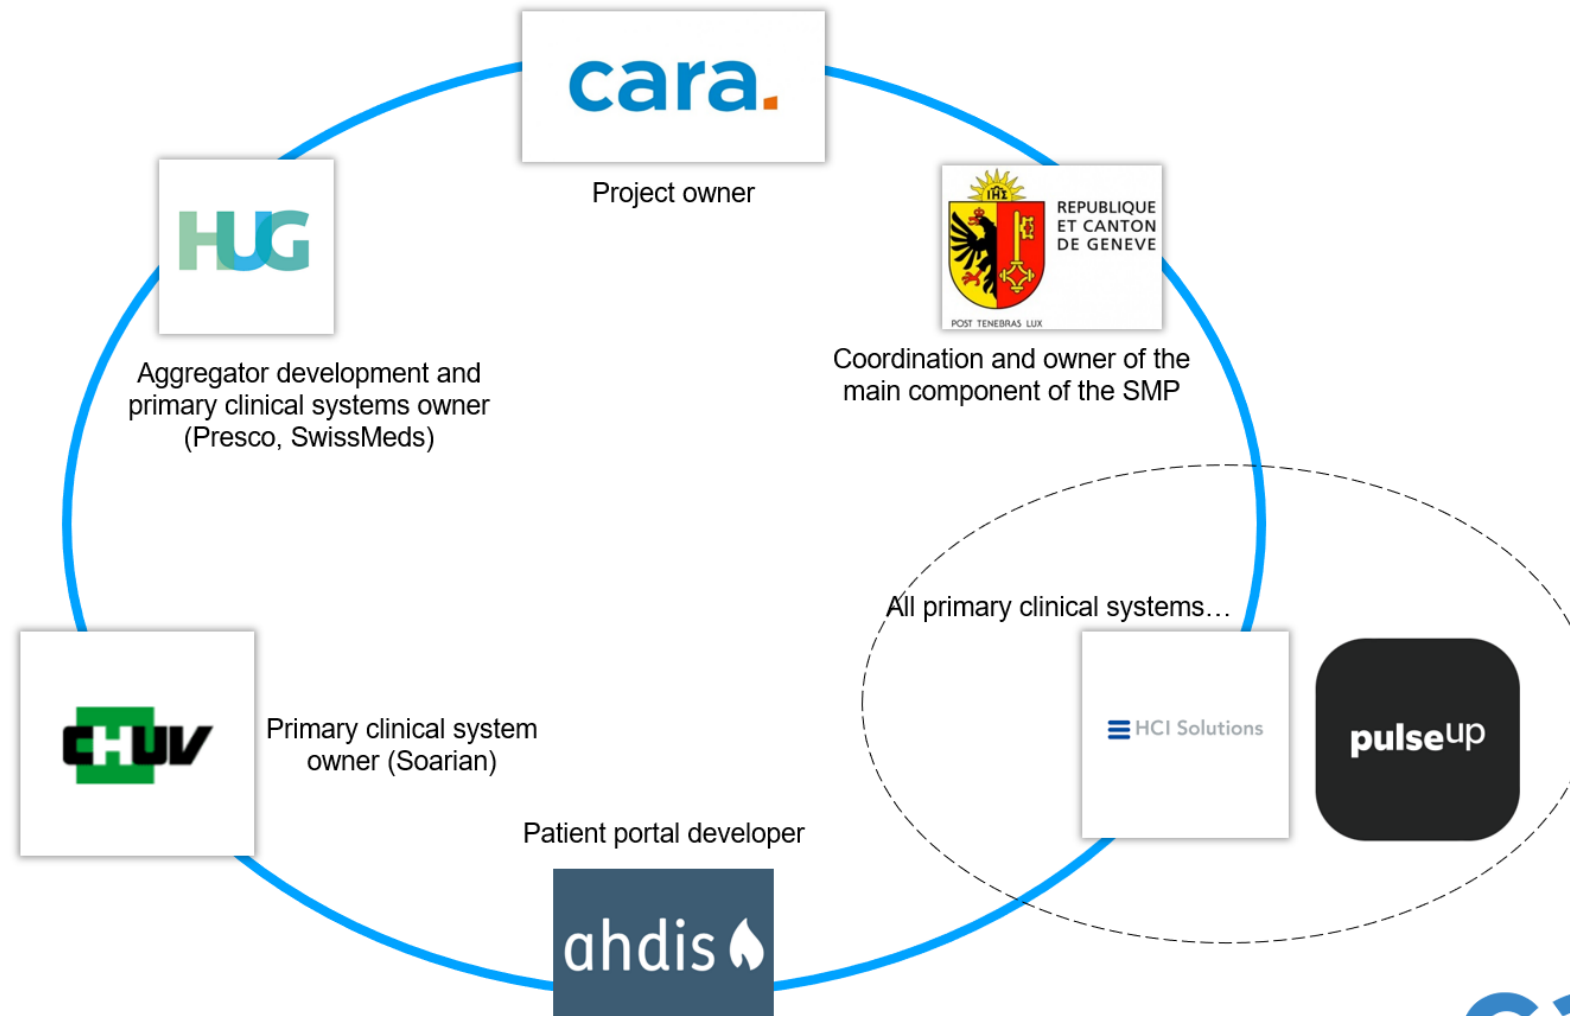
cara.

Project owner

HUG

Aggregator development and primary clinical systems owner (Presco, SwissMeds)

IHS

REPUBLIQUE ET CANTON DE GENEVE

POST TENEBRAS LUX

Coordination and owner of the main component of the SMP

All primary clinical systems…

HCI Solutions

pulseup

CHUV

Primary clinical system owner (Soarian)

Patient portal developer

ahdis